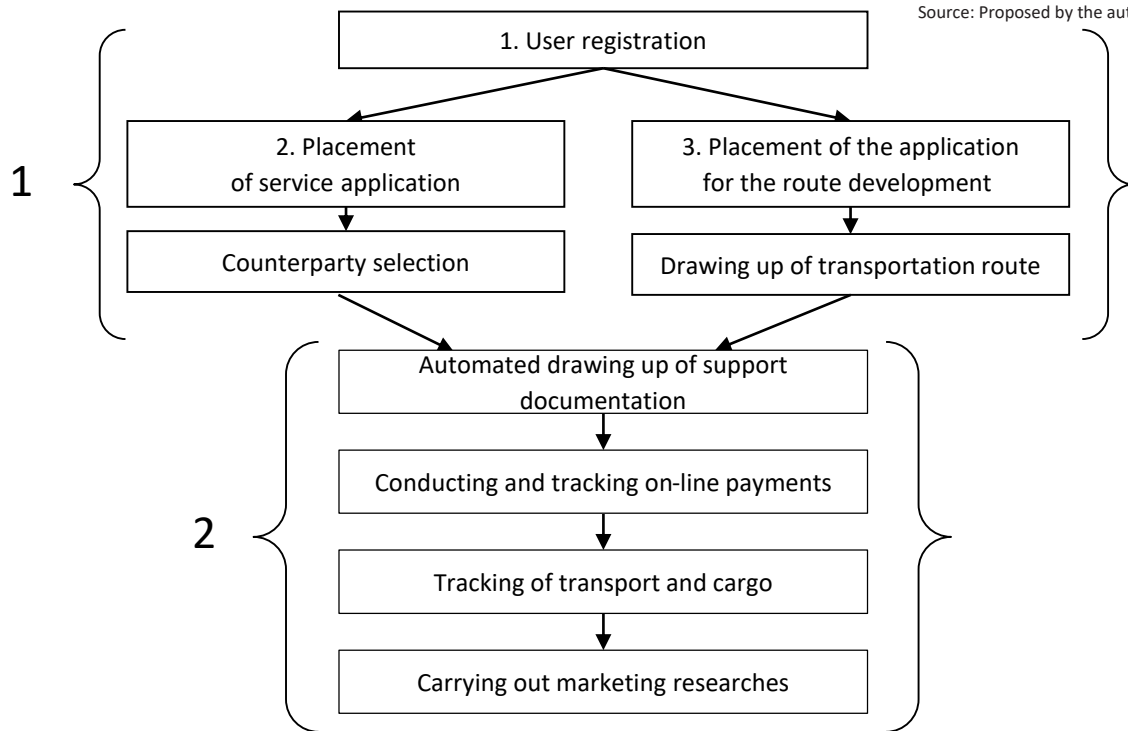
Source: Proposed by the aut

1. User registration

2. Placement of service application

3. Placement of the application for the route development

1

Counterparty selection

Drawing up of transportation route

Automated drawing up of support documentation

Conducting and tracking on-line payments

2

Tracking of transport and cargo

Carrying out marketing researches